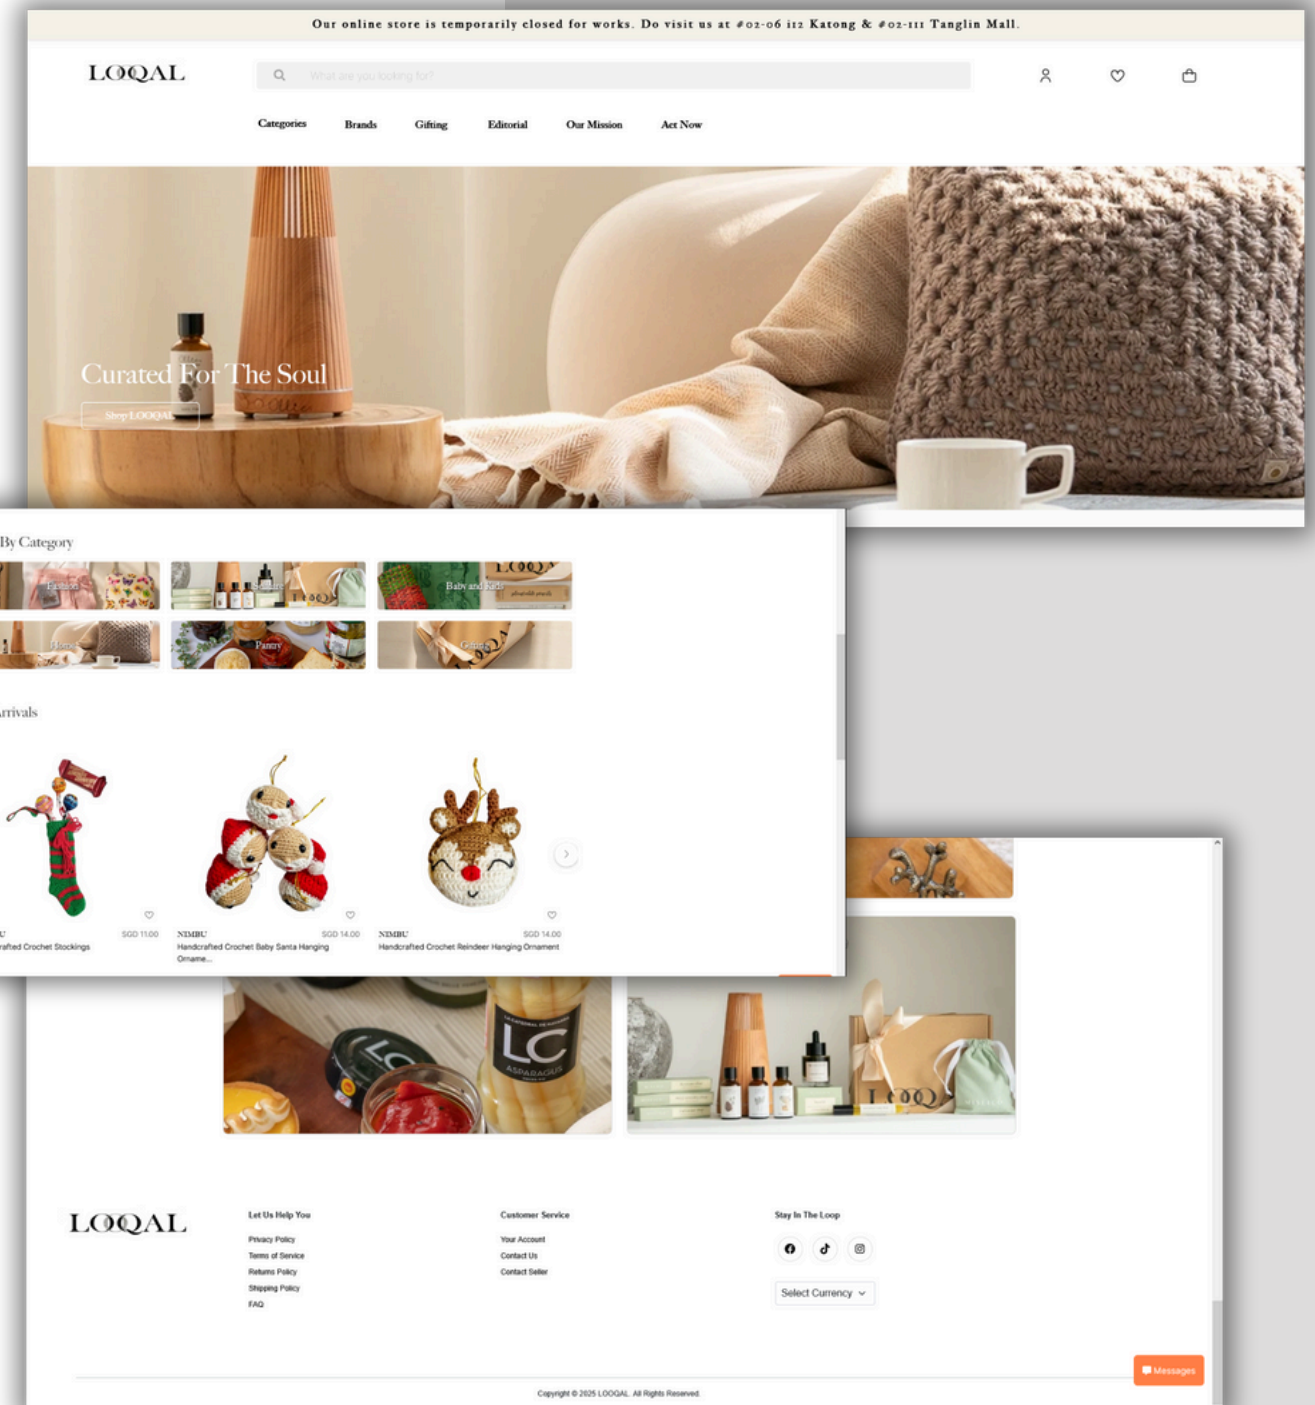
Our online store is temporarily closed for works. Do visit us at #02-06 112 Katong & #02-111 Tanglin Mall.

LOQAL

What are you looking for?

Categories Brands Gifting Editorial Our Mission Act Now

Curated For The Soul

Shop LOQAL

By Category

Fashion

Baby and Kids

Home

Pantry

Gifting

Arrivals

U SGD 11.00
rafted Crochet Stockings

NIMBU SGD 14.00
Handcrafted Crochet Baby Santa Hanging Orname...

NIMBU SGD 14.00
Handcrafted Crochet Reindeer Hanging Ornament

LC
ASPARAGUS

LOQAL

LOQAL

Let Us Help You
Privacy Policy
Terms of Service
Returns Policy
Shipping Policy
FAQ

Customer Service
Your Account
Contact Us
Contact Seller

Stay In The Loop

Select Currency

Messages

Copyright © 2025 LOOQAL. All Rights Reserved.